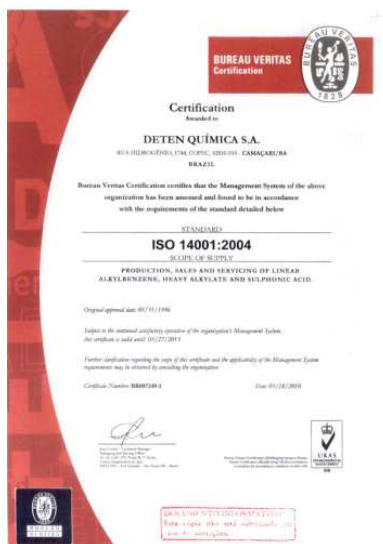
BUREAU VERITAS
Certification

BUREAU VERITAS
1828

Certification
Awarded to

DETEN QUÍMICA S.A.
RUA HIDROGÊNIO, 1744, COPEC, 42810-010 - CAMAÇARI/BA
BRAZIL

Bureau Veritas Certification certifies that the Management System of the above organization has been assessed and found to be in accordance with the requirements of the standard detailed below

STANDARD
ISO 14001:2004
SCOPE OF SUPPLY

PRODUCTION, SALES AND SERVICING OF LINEAR ALKYLBENZENE, HEAVY ALKYLATE AND SULPHONIC ACID.

Original approval date: 05/31/1996

Subject to the continued satisfactory operation of the organization's Management System, this certificate is valid until: 10/27/2013

Further clarification regarding the scope of this certificate and the applicability of the Management System requirements may be obtained by consulting the organization

Certificate Number: BR007240-1

Date: 05/28/2010

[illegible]

UKAS

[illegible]

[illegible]